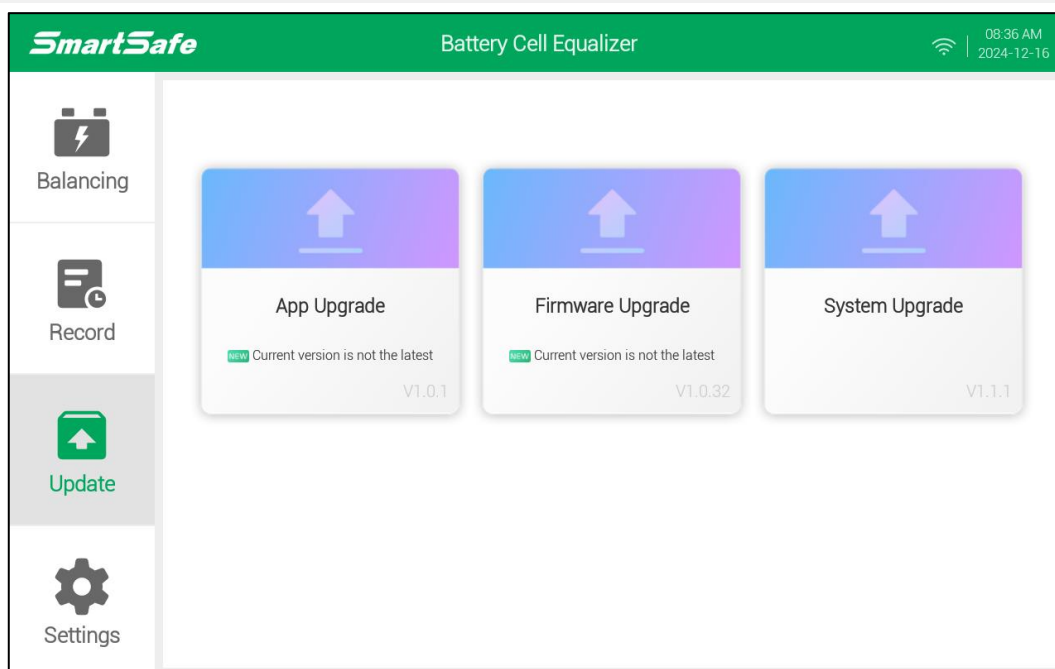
SmartSafe

Battery Cell Equalizer

08:36 AM
2024-12-16

Balancing

Record

Update

Settings

App Upgrade

NEW Current version is not the latest

V1.0.1

Firmware Upgrade

NEW Current version is not the latest

V1.0.32

System Upgrade

V1.1.1